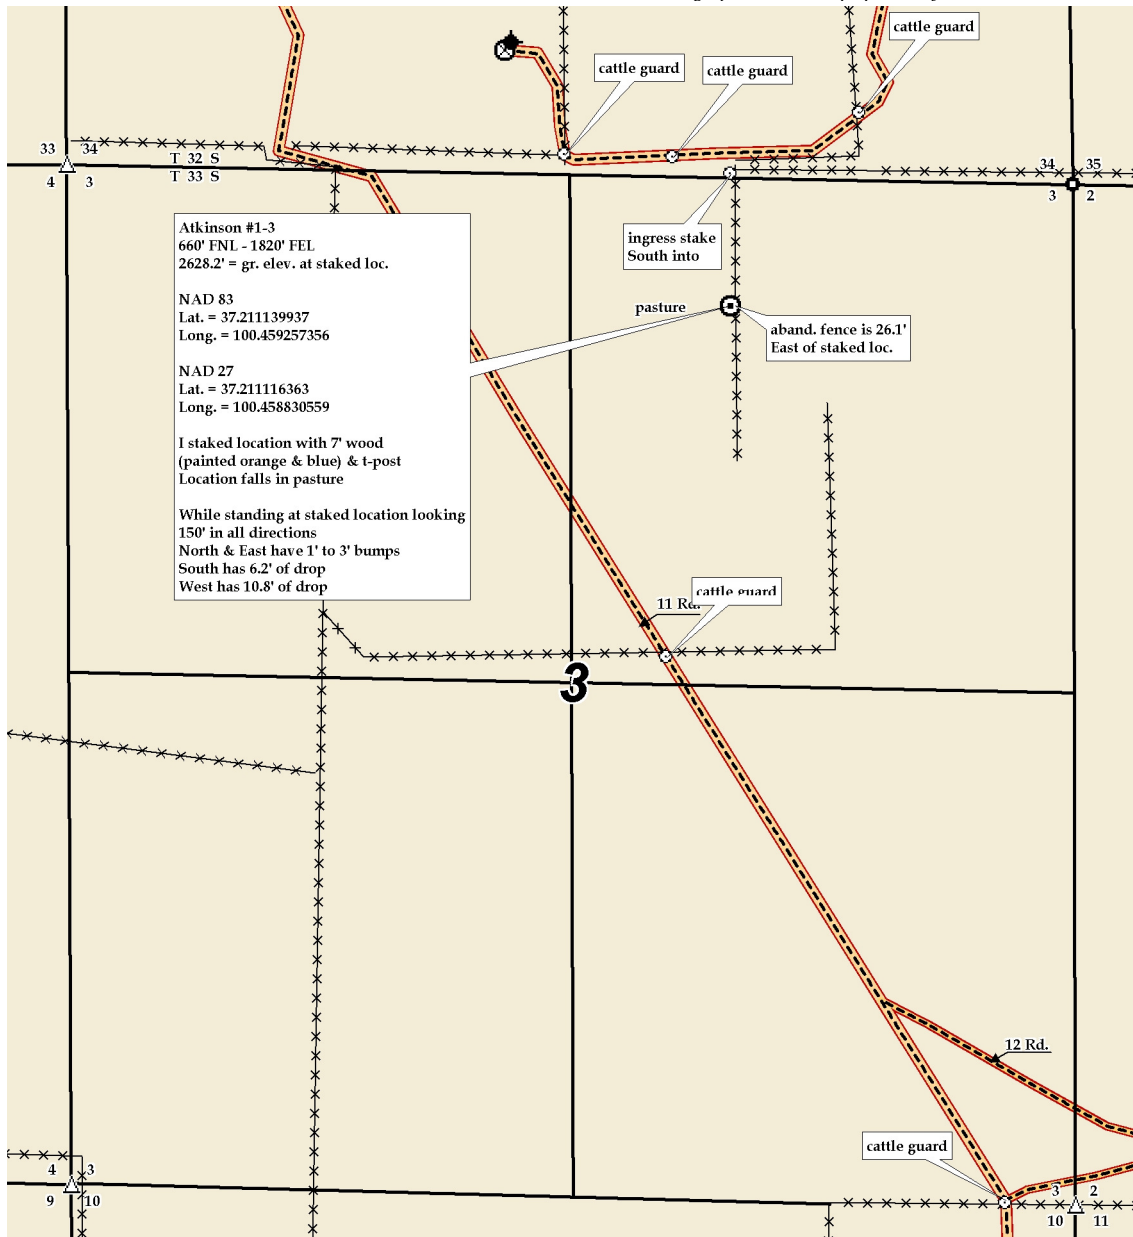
cattle guard

cattle guard

cattle guard

33 34

4 3

T 32 S

T 33 S

34 35

3 2

Atkinson #1-3
660' FNL - 1820' FEL
2628.2' = gr. elev. at staked loc.

NAD 83
Lat. = 37.211139937
Long. = 100.459257356

NAD 27
Lat. = 37.211116363
Long. = 100.458830559

I staked location with 7' wood (painted orange & blue) & t-post
Location falls in pasture

While standing at staked location looking 150' in all directions
North & East have 1' to 3' bumps
South has 6.2' of drop
West has 10.8' of drop

ingress stake
South into

pasture

aband. fence is 26.1'
East of staked loc.

cattle guard

11 Rd.

3

12 Rd.

cattle guard

4 3

9 10

3 2

10 11